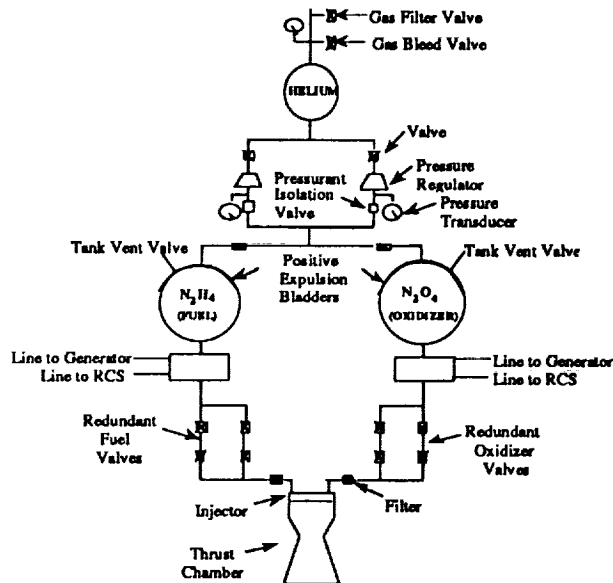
Gas Filter Valve

Gas Bleed Valve

HELIUM

Valve

Pressurant Isolation Valve

Pressure Regulator

Pressure Transducer

Tank Vent Valve

Positive Expulsion Bladders

Tank Vent Valve

$N_2H_4$ (FUEL)

$N_2O_4$ (OXIDIZER)

Line to Generator

Line to RCS

Line to Generator

Line to RCS

Redundant Fuel Valves

Redundant Oxidizer Valves

Injector

Filter

Thrust Chamber